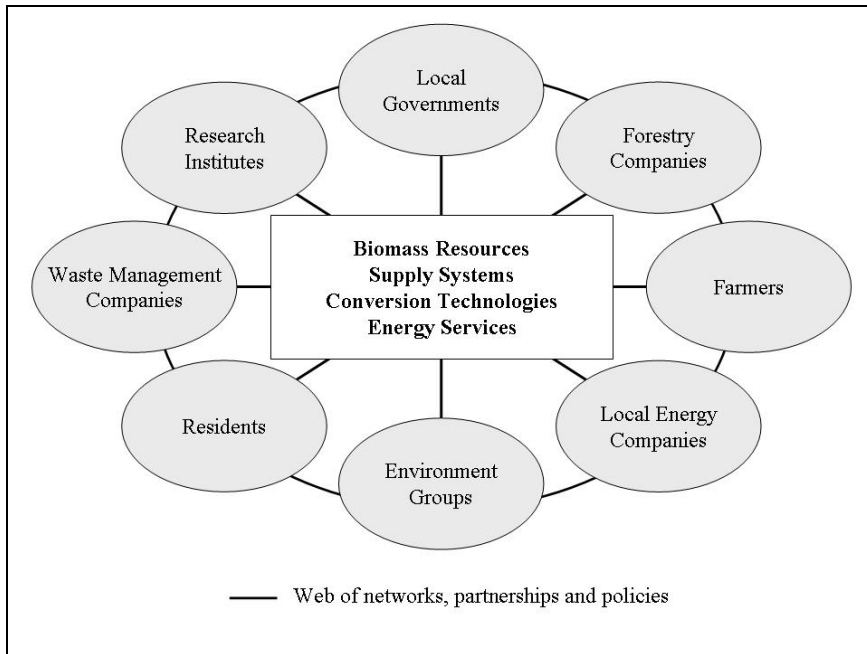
Local Governments

Forestry Companies

Research Institutes

Biomass Resources
Supply Systems
Conversion Technologies
Energy Services

Waste Management Companies

Farmers

Residents

Local Energy Companies

Environment Groups

Web of networks, partnerships and policies